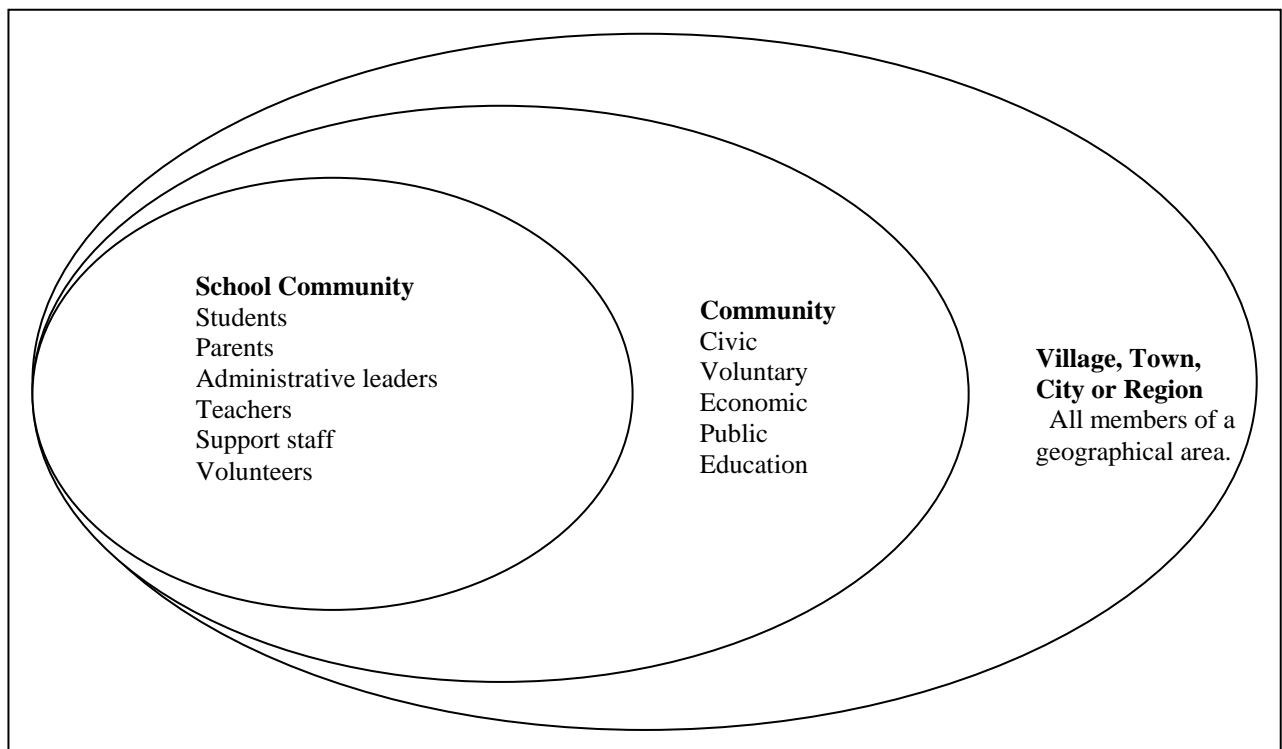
**School Community**
Students
Parents
Administrative leaders
Teachers
Support staff
Volunteers

**Community**
Civic
Voluntary
Economic
Public
Education

**Village, Town, City or Region**
All members of a geographical area.